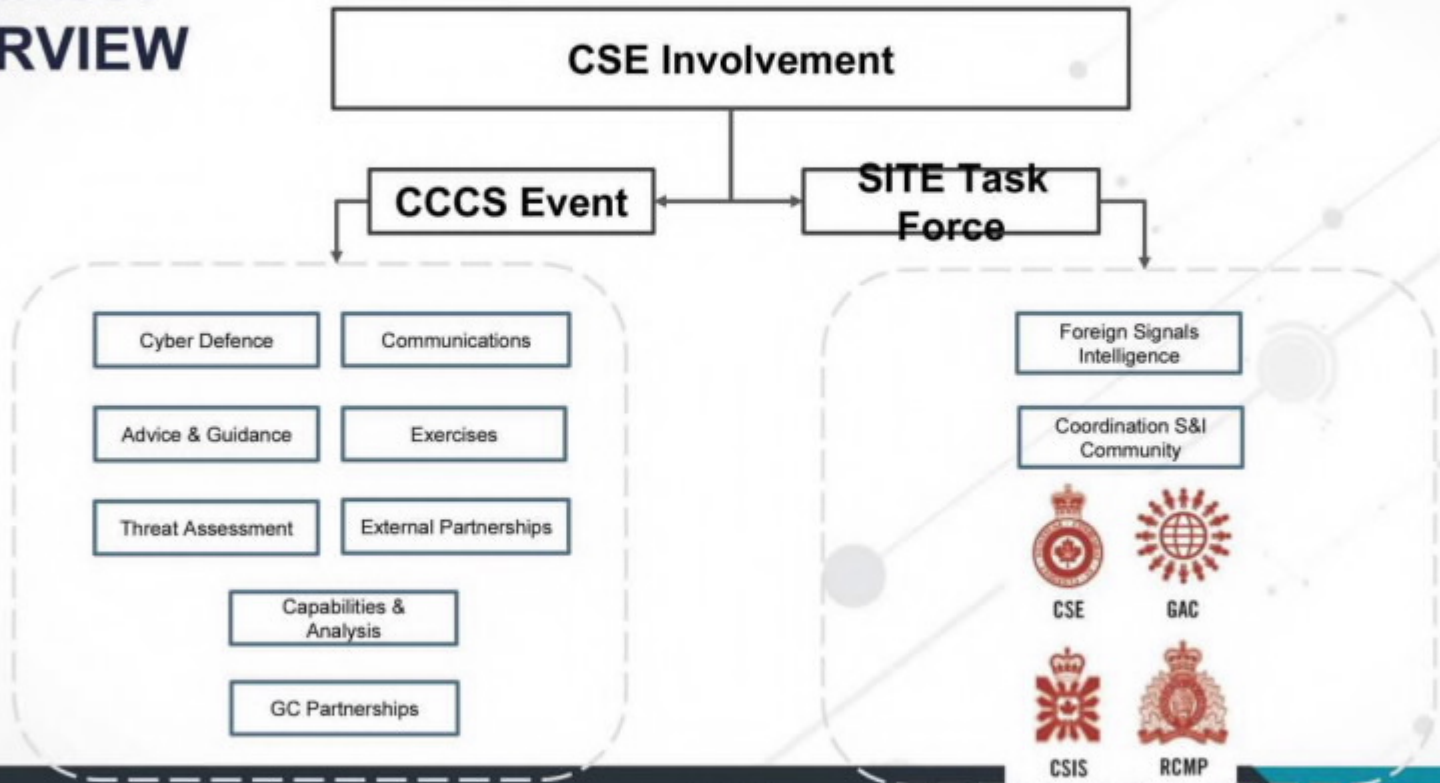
RVIEW

CSE Involvement

CCCS Event

SITE Task Force

Cyber Defence

Communications

Advice & Guidance

Exercises

Threat Assessment

External Partnerships

Capabilities & Analysis

GC Partnerships

Foreign Signals Intelligence

Coordination S&I Community

CSE

GAC

CSIS

RCMP